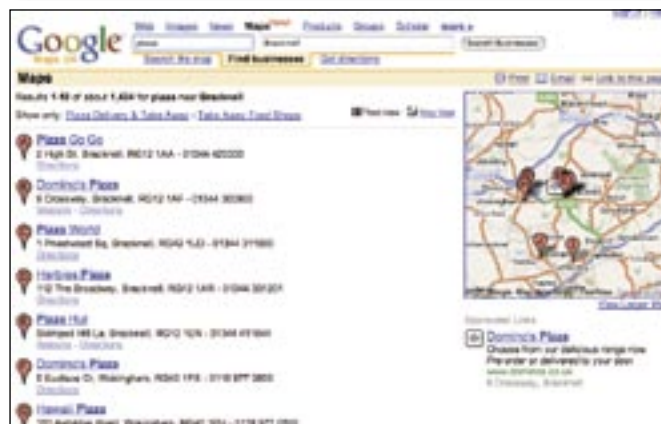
Google Maps UK

Web Images News Maps Products Groups Scholar more »

pizza Bracknell Search Businesses

Search the map Find businesses Get directions

Maps

Print Email Link to this page

Results 1-10 of about 1,434 for pizza near Bracknell

Show only: Pizza Delivery & Take Away - Take Away Food Shops

Text view Map View

Pizza Go Go
2 High St, Bracknell, RG12 1AA - 01344 420330
Directions

Domino's Pizza
5 Crossway, Bracknell, RG12 1AY - 01344 303063
Website - Directions

Pizza World
1 Priestwood Sq, Bracknell, RG42 1LD - 01344 311550
Directions

Harbies Pizza
112 The Broadway, Bracknell, RG12 1AR - 01344 301201
Directions

Pizza Hut
Bolingbrook Hill La, Bracknell, RG12 1QN - 01344 411444
Website - Directions

Domino's Pizza
5 Eustace Ct, Wokingham, RG40 1PB - 0118 977 3800
Directions

Hawaii Pizza
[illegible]

View Larger Map

Sponsored Links

Domino's Pizza
Choose from our delicious range now. Pre-order or delivered to your door.
www.dominos.co.uk
4 Crossway, Bracknell